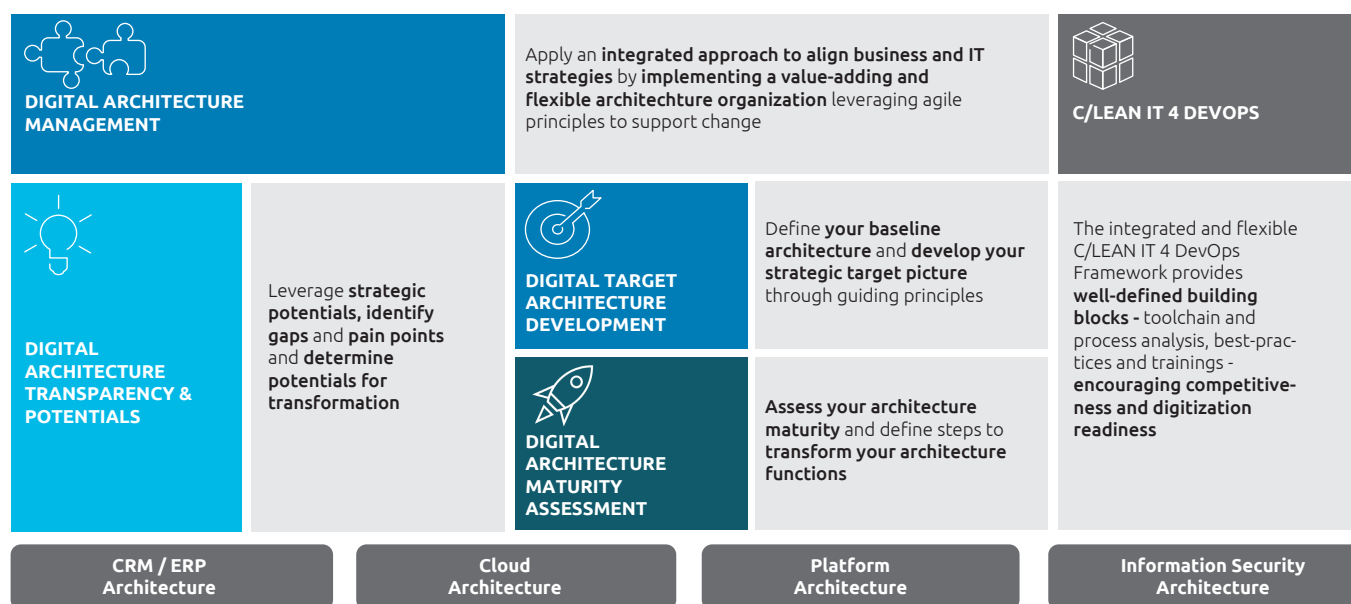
DIGITAL ARCHITECTURE MANAGEMENT

Apply an integrated approach to align business and IT strategies by implementing a value-adding and flexible architechture organization leveraging agile principles to support change

C/LEAN IT 4 DEVOPS

DIGITAL ARCHITECTURE TRANSPARENCY & POTENTIALS

Leverage strategic potentials, identify gaps and pain points and determine potentials for transformation

DIGITAL TARGET ARCHITECTURE DEVELOPMENT

Define your baseline architecture and develop your strategic target picture through guiding principles

DIGITAL ARCHITECTURE MATURITY ASSESSMENT

Assess your architecture maturity and define steps to transform your architecture functions

The integrated and flexible C/LEAN IT 4 DevOps Framework provides well-defined building blocks - toolchain and process analysis, best-practices and trainings - encouraging competitiveness and digitization readiness

CRM / ERP Architecture

Cloud Architecture

Platform Architecture

Information Security Architecture